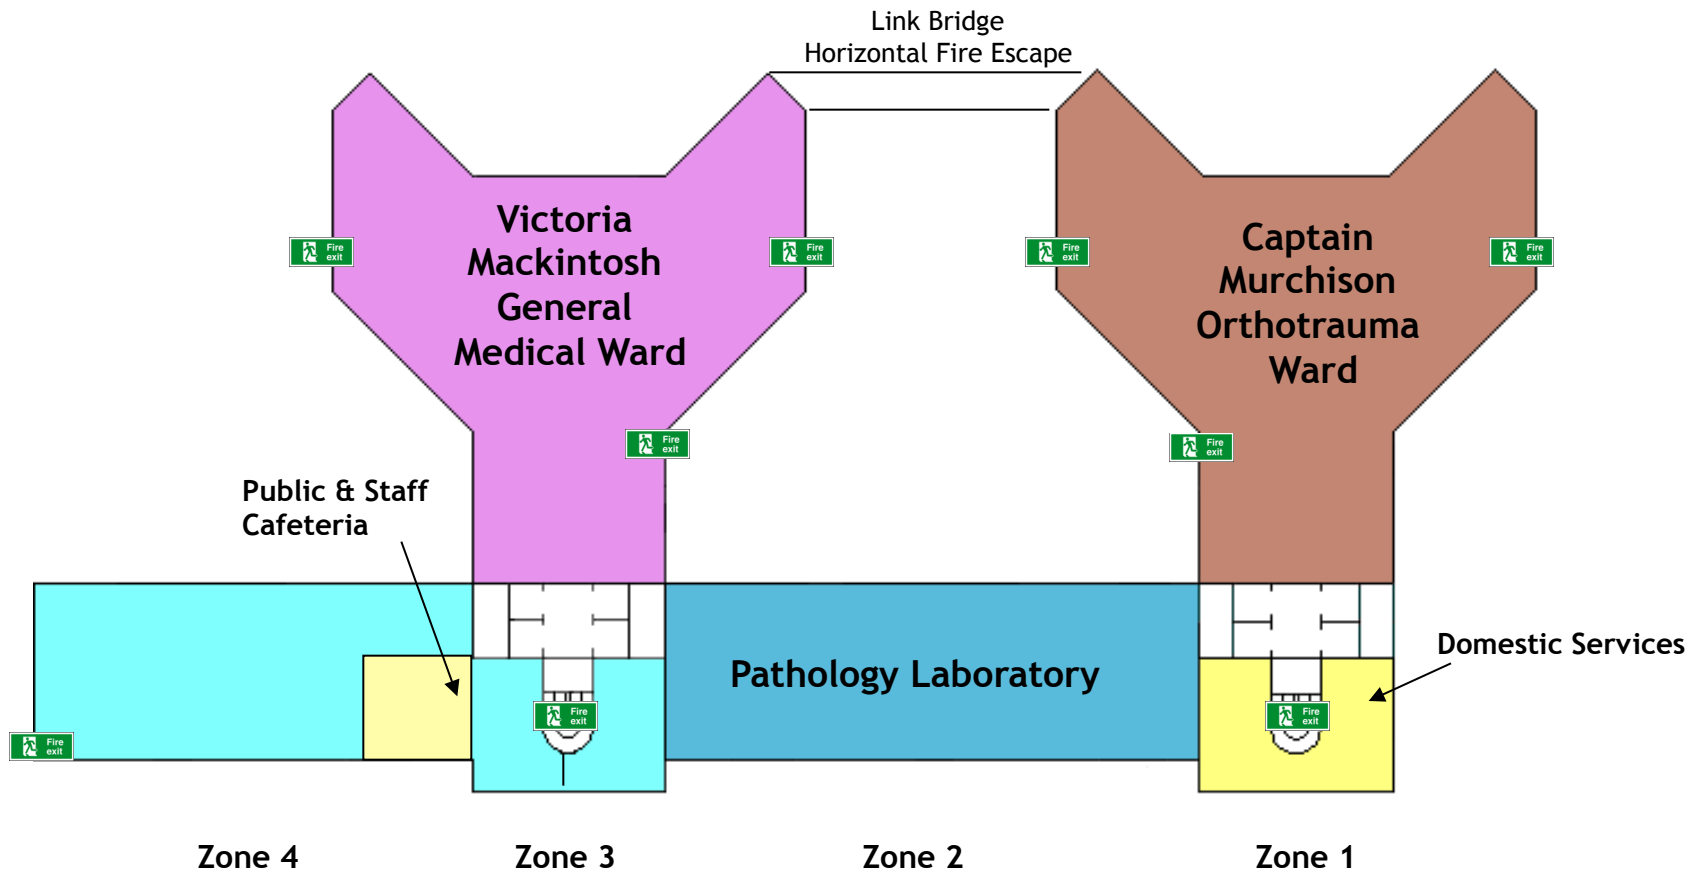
Link Bridge
Horizontal Fire Escape

Fire exit

Victoria Mackintosh General Medical Ward

Fire exit

Fire exit

Captain Murchison Orthotrauma Ward

Fire exit

Fire exit

Fire exit

Public & Staff Cafeteria

Pathology Laboratory

Domestic Services

Fire exit

Fire exit

Fire exit

Zone 4

Zone 3

Zone 2

Zone 1